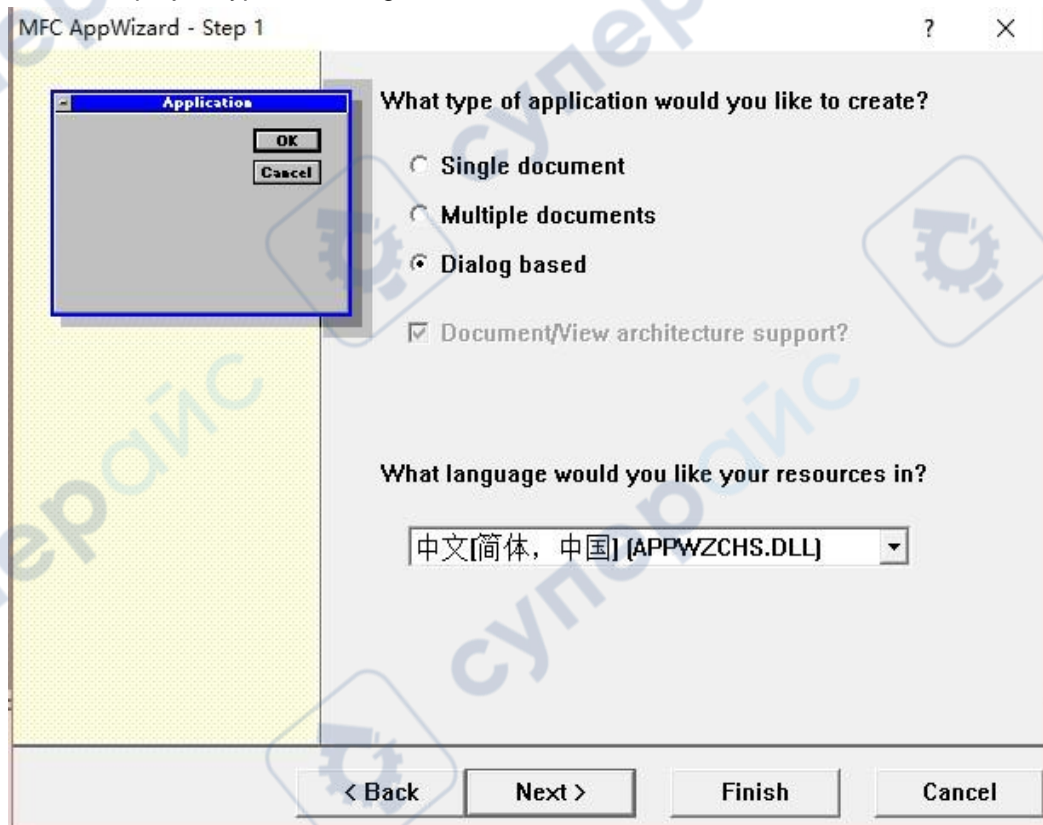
MFC AppWizard - Step 1

?

×

Application

OK

Cancel

What type of application would you like to create?

Single document

Multiple documents

Dialog based

Document/View architecture support?

What language would you like your resources in?

中文[简体，中国] (APPWZCHS.DLL)

< Back

Next >

Finish

Cancel

супер аис

супер аис